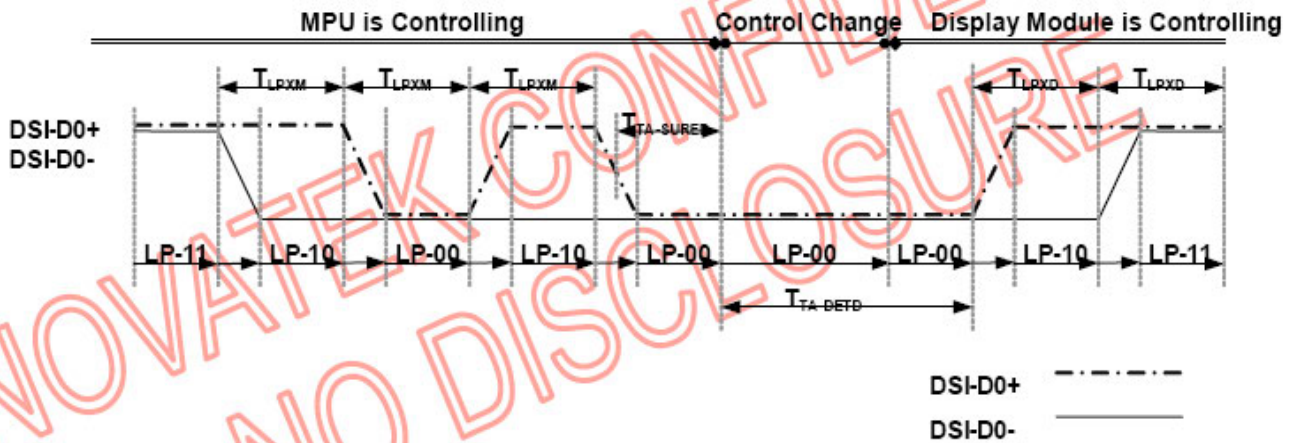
MPU is Controlling

Control Change

Display Module is Controlling

$T_{LPXM}$ $T_{LPXM}$ $T_{LPXM}$

$T_{TA-SURE}$

$T_{LPXD}$ $T_{LPXD}$

DSI-D0+
DSI-D0-

LP-11 LP-10 LP-00 LP-10 LP-00 LP-00 LP-00 LP-10 LP-11

$T_{TA-DETD}$

NOVATEK CONFIDENTIAL
NO DISCLOSURE

DSI-D0+
DSI-D0-